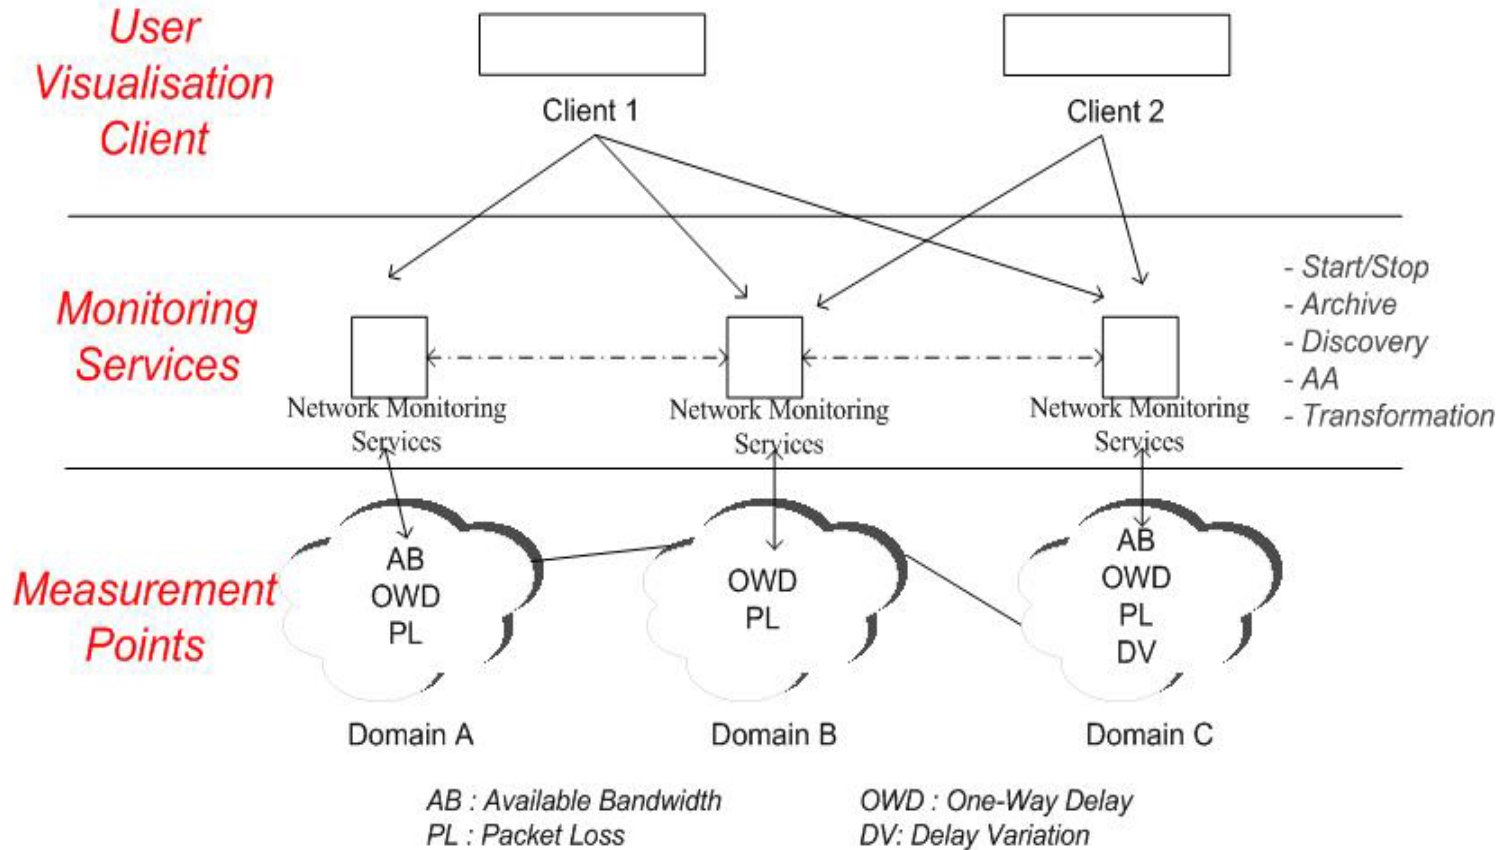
User Visualisation Client

Client 1

Client 2

Monitoring Services

Network Monitoring Services

Network Monitoring Services

Network Monitoring Services

- Start/Stop
- Archive
- Discovery
- AA
- Transformation

Measurement Points

AB
OWD
PL

OWD
PL

AB
OWD
PL
DV

Domain A

Domain B

Domain C

AB : Available Bandwidth
PL : Packet Loss

OWD : One-Way Delay
DV: Delay Variation